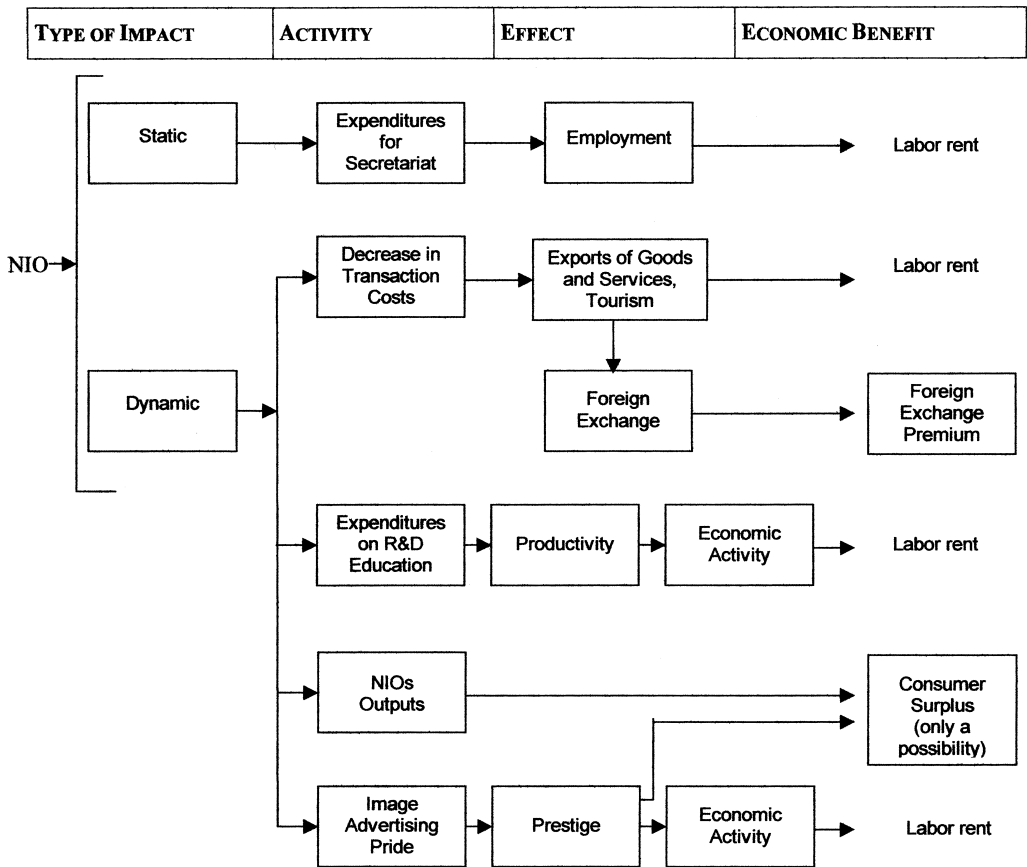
| TYPE OF IMPACT | ACTIVITY | EFFECT | ECONOMIC BENEFIT |
|---|---|---|---|

NIO

Static

Expenditures for Secretariat

Employment

Labor rent

Decrease in Transaction Costs

Exports of Goods and Services, Tourism

Labor rent

Dynamic

Foreign Exchange

Foreign Exchange Premium

Expenditures on R&D Education

Productivity

Economic Activity

Labor rent

NIOs Outputs

Consumer Surplus (only a possibility)

Image Advertising Pride

Prestige

Economic Activity

Labor rent